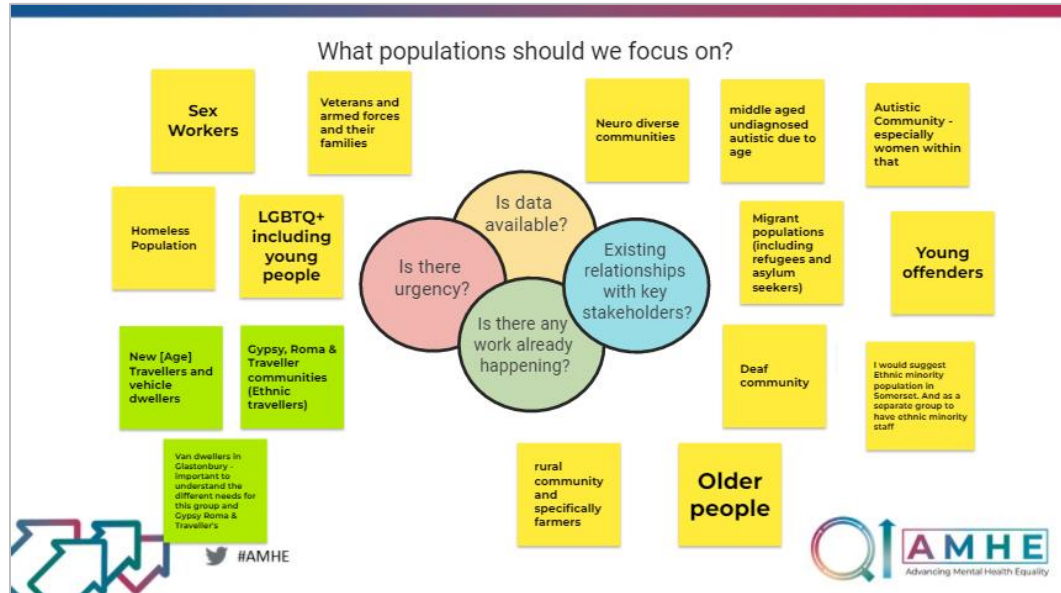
What populations should we focus on?

Sex Workers

Veterans and armed forces and their families

Homeless Population

LGBTQ+ including young people

New [Age] Travellers and vehicle dwellers

Gypsy, Roma & Traveller communities (Ethnic travellers)

Van dwellers in Glastonbury - important to understand the different needs for this group and Gypsy Roma & Traveller's

Is there urgency?

Is data available?

Existing relationships with key stakeholders?

Is there any work already happening?

Neuro diverse communities

middle aged undiagnosed autistic due to age

Autistic Community - especially women within that

Migrant populations (including refugees and asylum seekers)

Young offenders

Deaf community

I would suggest Ethnic minority population in Somerset. And as a separate group to have ethnic minority staff

rural community and specifically farmers

Older people

#AMHE

AMHE
Advancing Mental Health Equality